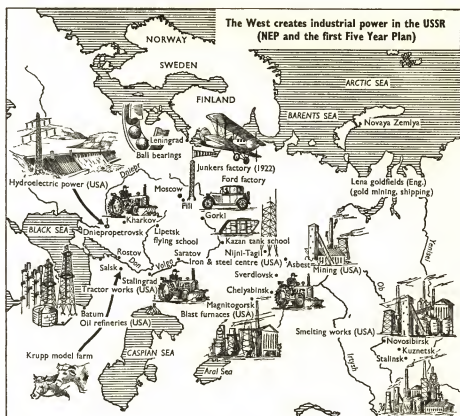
The West creates industrial power in the USSR (NEP and the first Five Year Plan)

NORWAY
SWEDEN
FINLAND
ARCTIC SEA
BARENTS SEA
Novaya Zemlya
Leningrad
Ball bearings
Junkers factory (1922)
Ford factory
Hydroelectric power (USA)
Dniepr
Moscow
Fili
Gorki
Lena goldfields (Eng.) (gold mining, shipping)
Kharkov
Dniepropetrovsk
Lipetsk flying school
Kazan tank school
BLACK SEA
Rostov
Saratov
Nijni-Tagil
Iron & steel centre (USA)
Don
Volga
Sverdlovsk
Asbest
Mining (USA)
Salsk
Stalingrad
Tractor works (USA)
Chelyabinsk
Yenisei
Ob
Batum
Oil refineries (USA)
Magnitogorsk
Blast furnaces (USA)
CASPIAN SEA
Smelting works (USA)
Irtysh
Novosibirsk
Kuznetsk
Stalinsk
Krupp model farm
Aral Sea